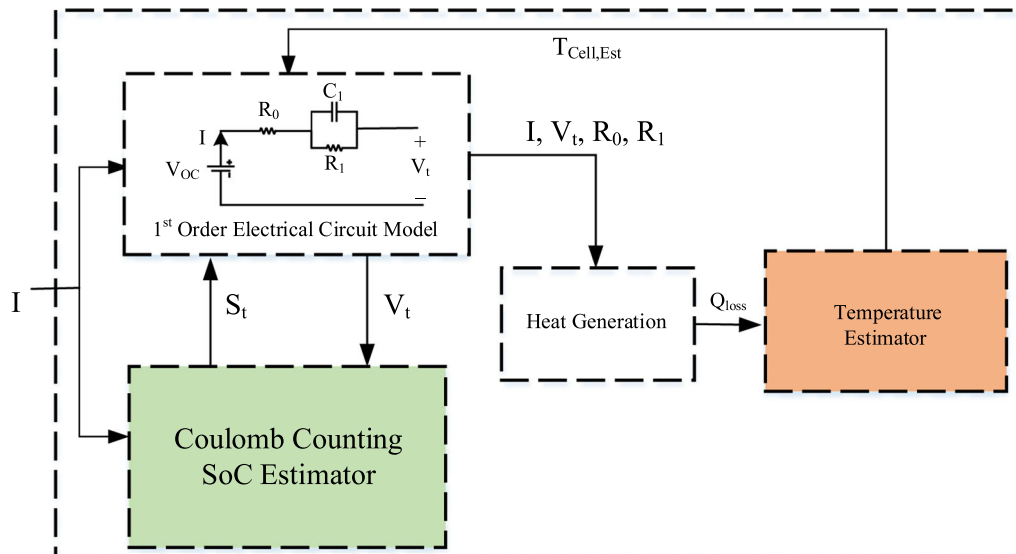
$T_{Cell,Est}$

$R_0$

$C_1$

I

$V_{OC}$

$R_1$

+

$V_t$

−

$1^{st}$ Order Electrical Circuit Model

I, $V_t$, $R_0$, $R_1$

I

$S_t$

$V_t$

Heat Generation

$Q_{loss}$

Temperature Estimator

Coulomb Counting SoC Estimator